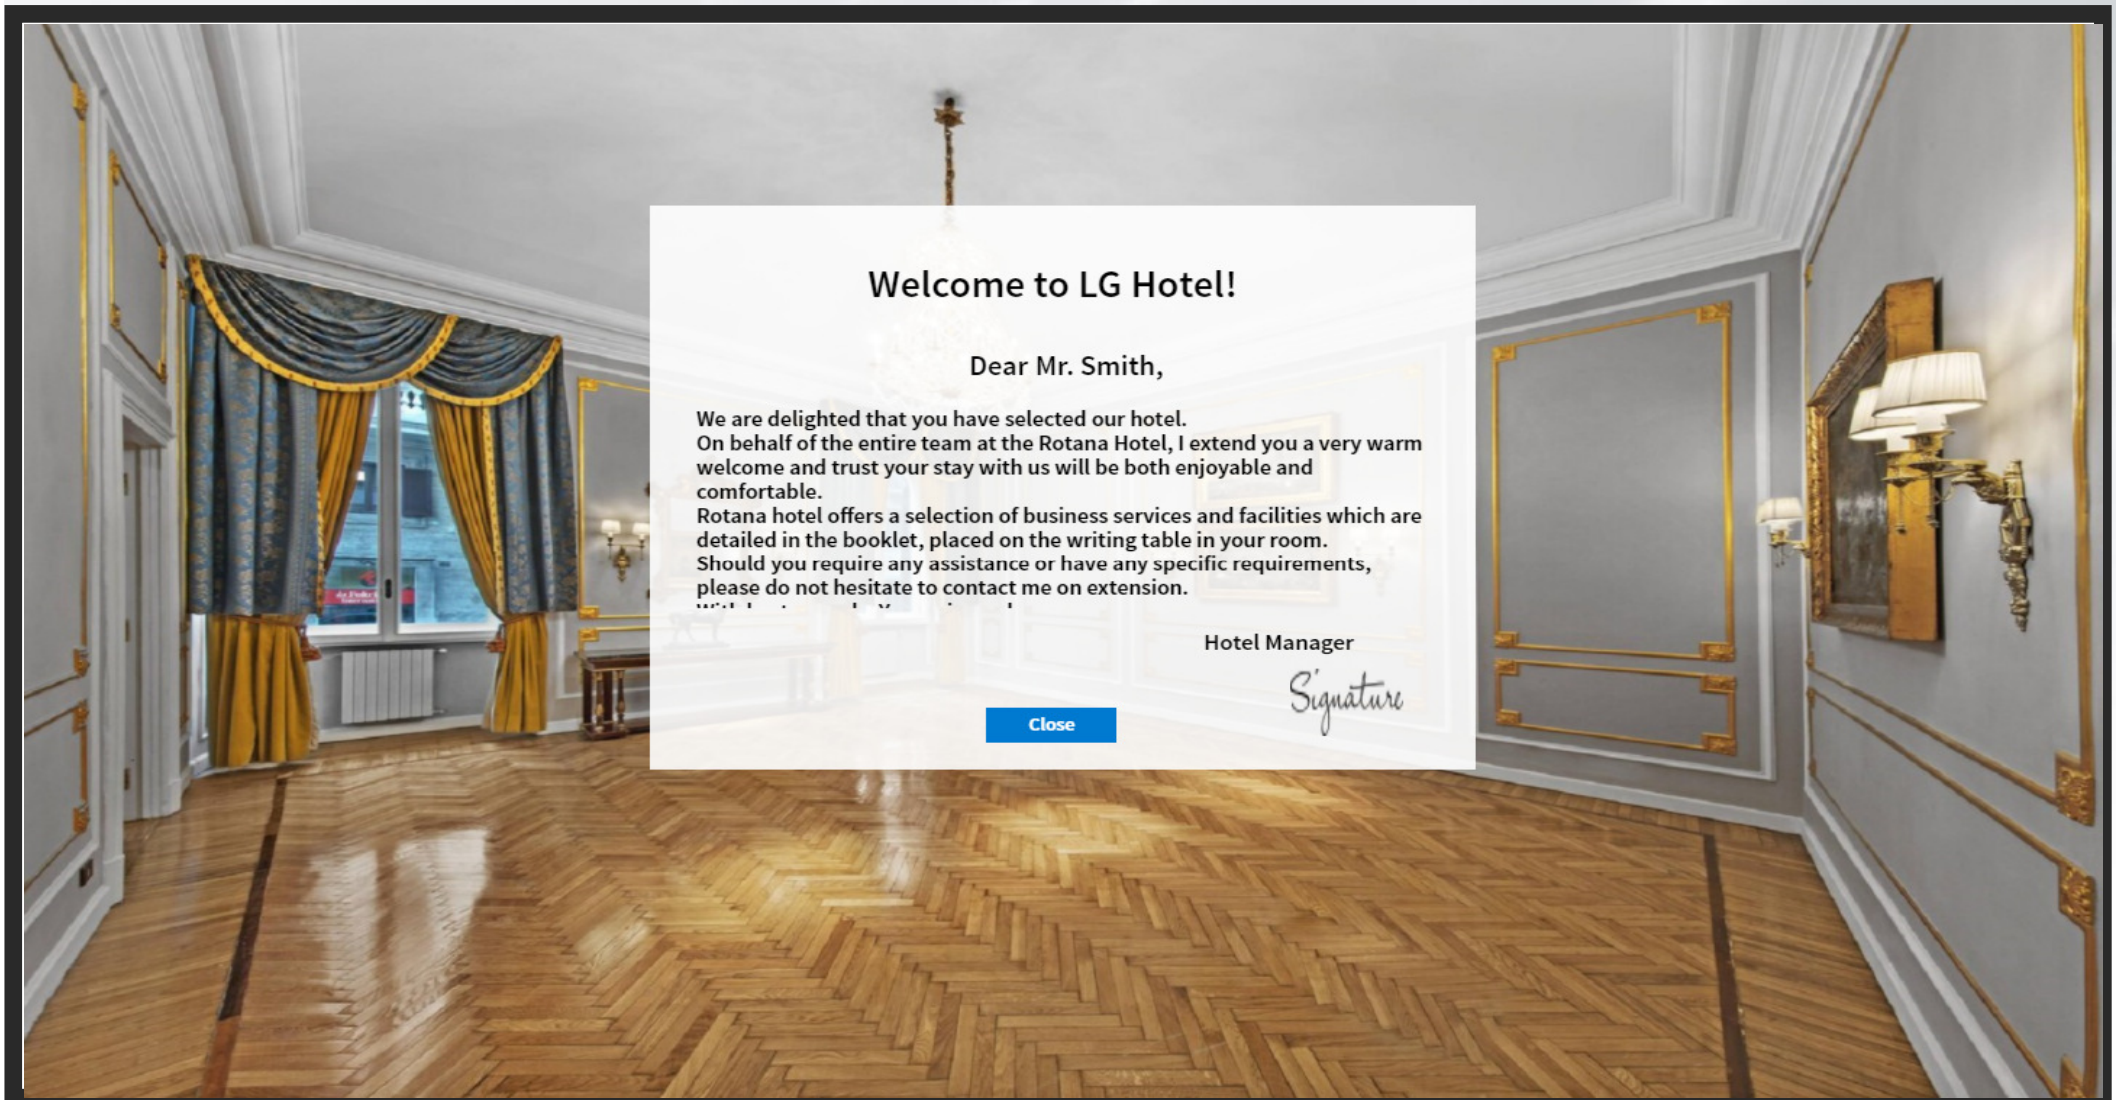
Welcome to LG Hotel!

Dear Mr. Smith,

We are delighted that you have selected our hotel.
On behalf of the entire team at the Rotana Hotel, I extend you a very warm welcome and trust your stay with us will be both enjoyable and comfortable.
Rotana hotel offers a selection of business services and facilities which are detailed in the booklet, placed on the writing table in your room.
Should you require any assistance or have any specific requirements, please do not hesitate to contact me on extension.
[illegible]

Hotel Manager

Signature

Close